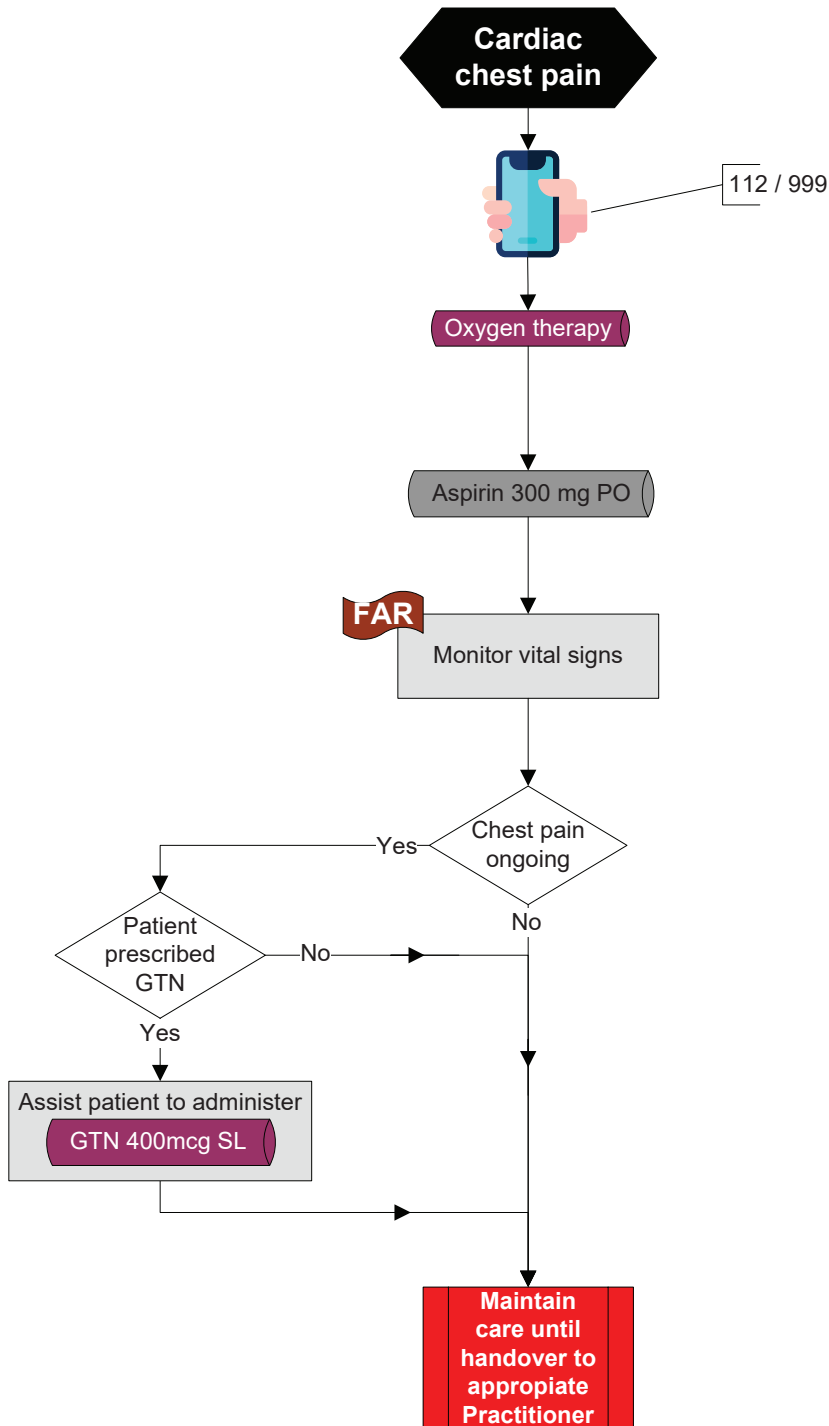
Cardiac chest pain

112 / 999

Oxygen therapy

Aspirin 300 mg PO

FAR

Monitor vital signs

Chest pain ongoing

Yes

No

Patient prescribed GTN

No

Yes

Assist patient to administer

GTN 400mcg SL

Maintain care until handover to appropiate Practitioner